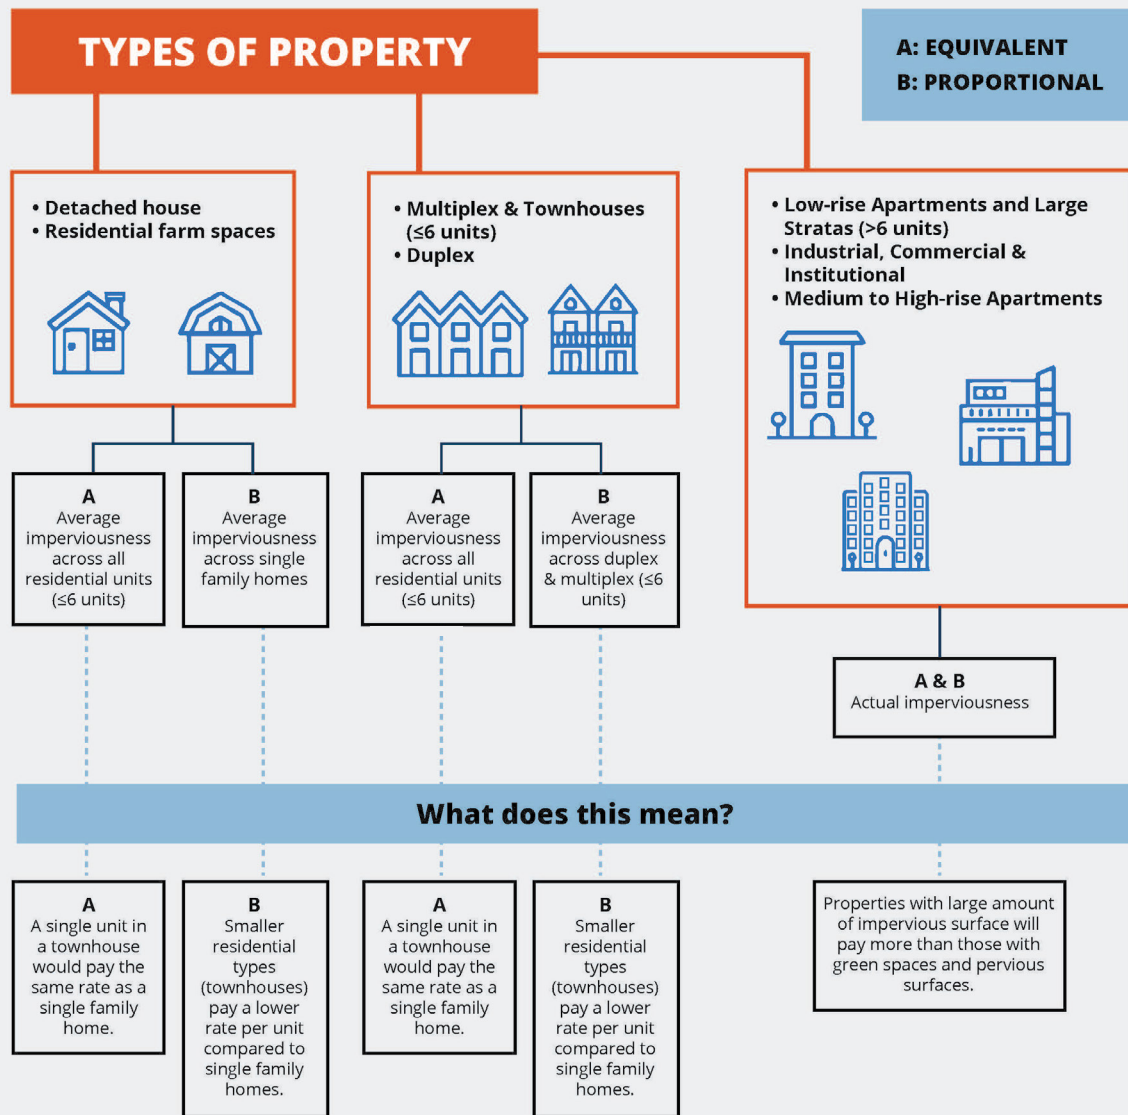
TYPES OF PROPERTY

A: EQUIVALENT
B: PROPORTIONAL

• Detached house
• Residential farm spaces

• Multiplex & Townhouses ($\leq$6 units)
• Duplex

• Low-rise Apartments and Large Stratas (>6 units)
• Industrial, Commercial & Institutional
• Medium to High-rise Apartments

A
Average imperviousness across all residential units ($\leq$6 units)

B
Average imperviousness across single family homes

A
Average imperviousness across all residential units ($\leq$6 units)

B
Average imperviousness across duplex & multiplex ($\leq$6 units)

A & B
Actual imperviousness

What does this mean?

A
A single unit in a townhouse would pay the same rate as a single family home.

B
Smaller residential types (townhouses) pay a lower rate per unit compared to single family homes.

A
A single unit in a townhouse would pay the same rate as a single family home.

B
Smaller residential types (townhouses) pay a lower rate per unit compared to single family homes.

Properties with large amount of impervious surface will pay more than those with green spaces and pervious surfaces.